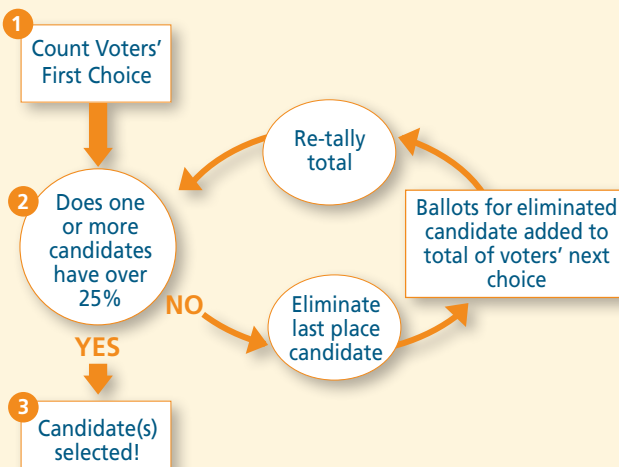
1
Count Voters' First Choice

2
Does one or more candidates have over 25%

NO

Eliminate last place candidate

Ballots for eliminated candidate added to total of voters' next choice

Re-tally total

YES

3
Candidate(s) selected!